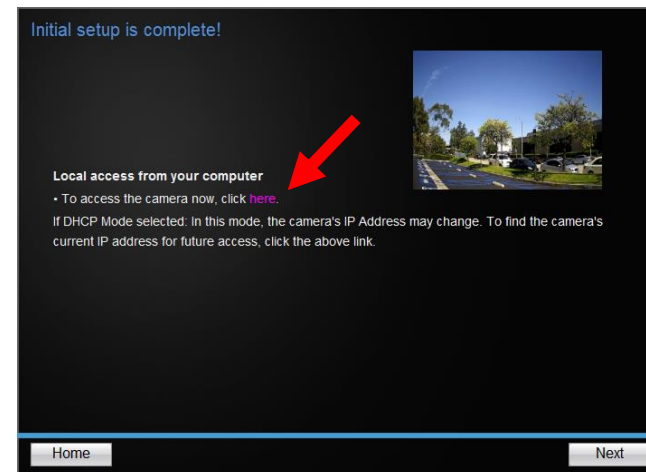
Initial setup is complete!

Local access from your computer

• To access the camera now, click here.

If DHCP Mode selected: In this mode, the camera's IP Address may change. To find the camera's current IP address for future access, click the above link.

Home

Next